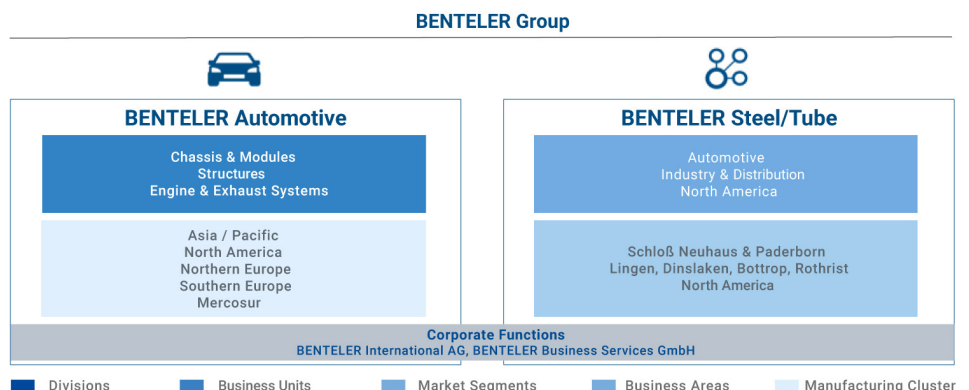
BENTELER Group

BENTELER Automotive

Chassis & Modules
Structures
Engine & Exhaust Systems

Asia / Pacific
North America
Northern Europe
Southern Europe
Mercosur

BENTELER Steel/Tube

Automotive
Industry & Distribution
North America

Schloß Neuhaus & Paderborn
Lingen, Dinslaken, Bottrop, Rothrist
North America

Corporate Functions
BENTELER International AG, BENTELER Business Services GmbH

Divisions Business Units Market Segments Business Areas Manufacturing Cluster